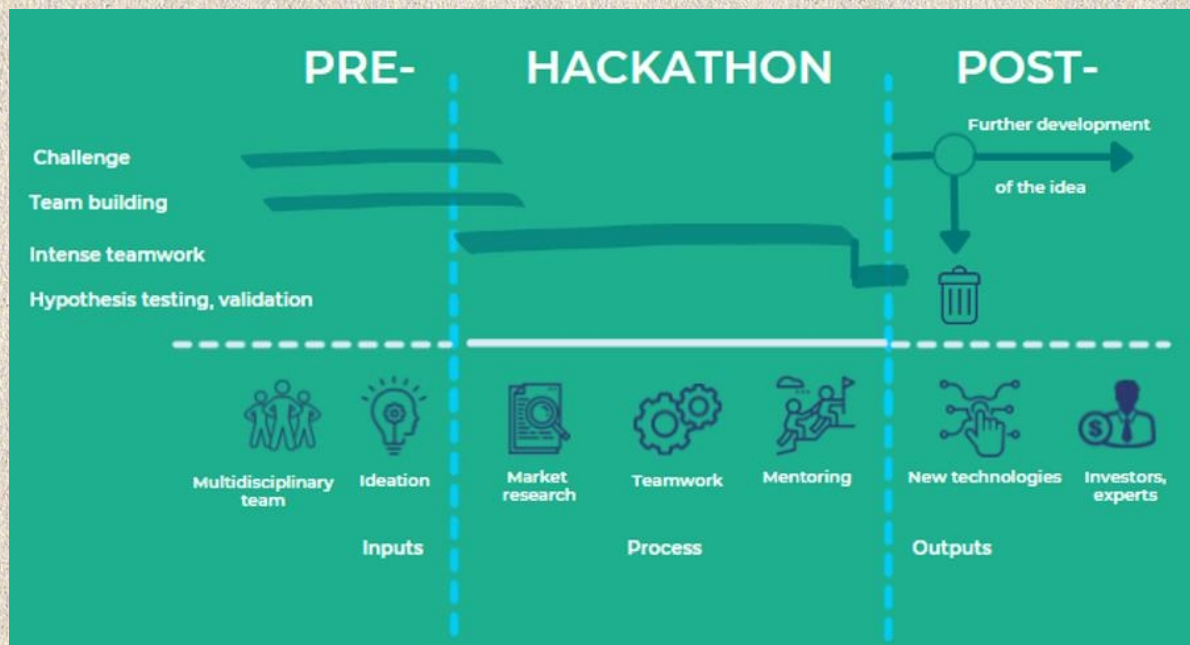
PRE-

HACKATHON

POST-

Further development of the idea

Challenge

Team building

Intense teamwork

Hypothesis testing, validation

Multidisciplinary team

Ideation

Market research

Teamwork

Mentoring

New technologies

Investors, experts

Inputs

Process

Outputs